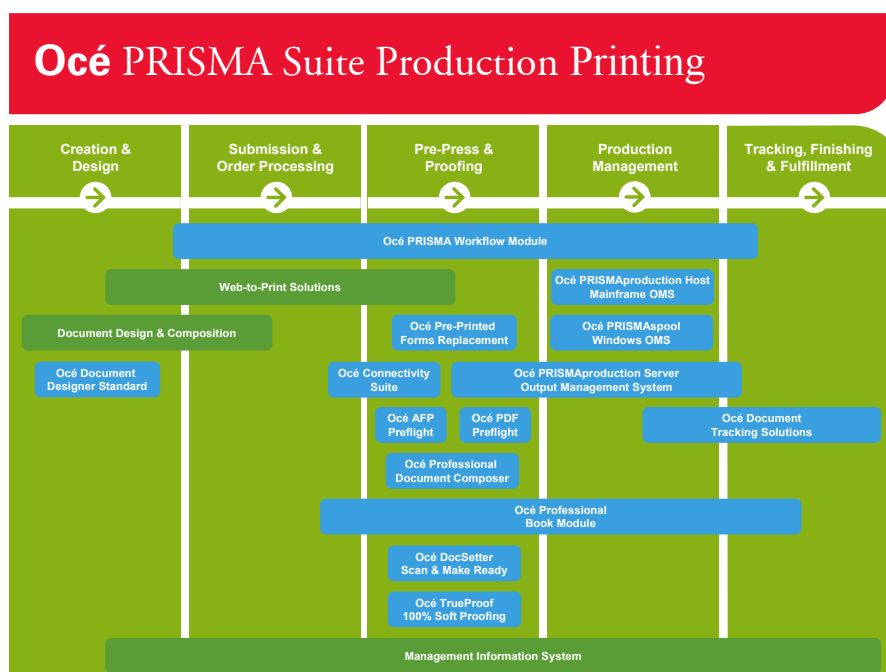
Océ PRISMA Suite Production Printing

Creation & Design

Submission & Order Processing

Pre-Press & Proofing

Production Management

Tracking, Finishing & Fulfillment

Océ PRISMA Workflow Module

Web-to-Print Solutions

Océ PRISMAproduction Host Mainframe OMS

Document Design & Composition

Océ Pre-Printed Forms Replacement

Océ PRISMAspool Windows OMS

Océ Document Designer Standard

Océ Connectivity Suite

Océ PRISMAproduction Server Output Management System

Océ AFP Preflight

Océ PDF Preflight

Océ Document Tracking Solutions

Océ Professional Document Composer

Océ Professional Book Module

Océ DocSetter Scan & Make Ready

Océ TrueProof 100% Soft Proofing

Management Information System